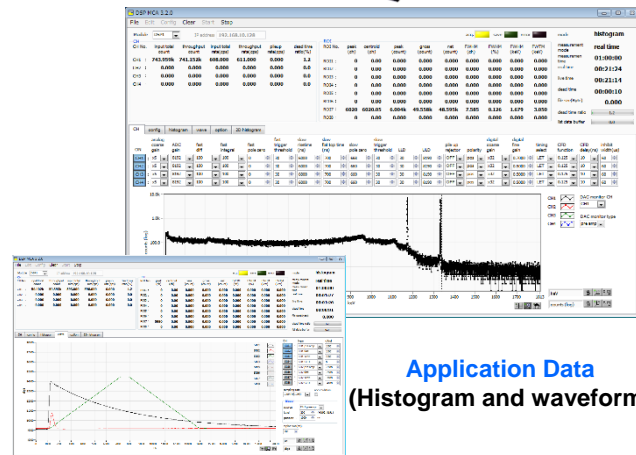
DSP MCA 1.2.0

File Edit Config Clear Start Stop

histogram

real time

01:00:00

00:21:24

live time

00:21:14

dead time

00:00:10

| CH No. | input total count | throughput count | input total rate(cps) | throughput rate(cps) | pileup rate(cps) | dead time ratio(%) |
|---|---|---|---|---|---|---|
| CH1 | 745.955k | 741.152k | 608.000 | 611.000 | 0.000 | 1.3 |
| CH2 | 0.000 | 0.000 | 0.000 | 0.000 | 0.000 | 0.0 |
| CH3 | 0.000 | 0.000 | 0.000 | 0.000 | 0.000 | 0.0 |
| CH4 | 0.000 | 0.000 | 0.000 | 0.000 | 0.000 | 0.0 |

CH config histogram wave option 2D histogram

10.0k

1.0k

counts (bin)

CH1 CH2 CH3 clear

DAC monitor CH

DAC monitor type

Application Data

(Histogram and waveform